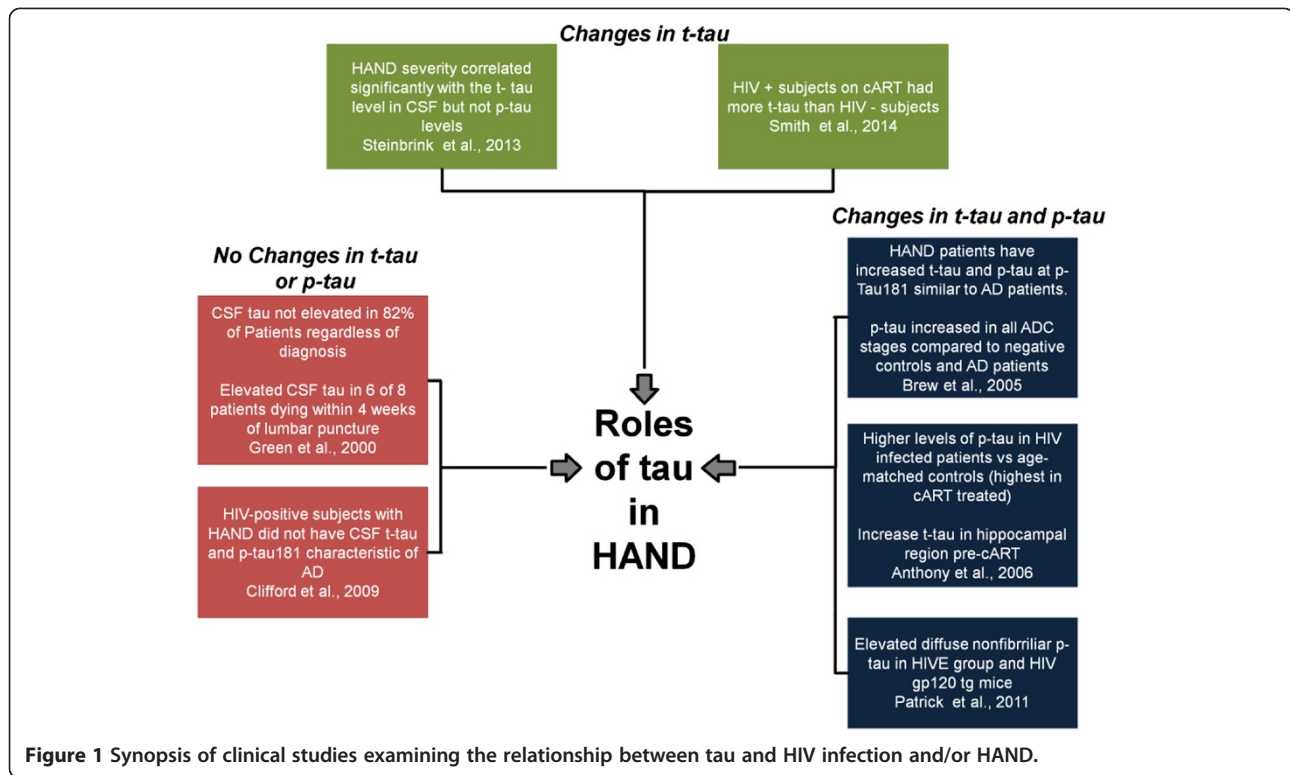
Changes in t-tau

HAND severity correlated significantly with the t- tau level in CSF but not p-tau levels
Steinbrink et al., 2013

HIV + subjects on cART had more t-tau than HIV - subjects
Smith et al., 2014

No Changes in t-tau or p-tau

CSF tau not elevated in 82% of Patients regardless of diagnosis

Elevated CSF tau in 6 of 8 patients dying within 4 weeks of lumbar puncture
Green et al., 2000

HIV-positive subjects with HAND did not have CSF t-tau and p-tau181 characteristic of AD
Clifford et al., 2009

Roles of tau in HAND

Changes in t-tau and p-tau

HAND patients have increased t-tau and p-tau at p-Tau181 similar to AD patients.

p-tau increased in all ADC stages compared to negative controls and AD patients
Brew et al., 2005

Higher levels of p-tau in HIV infected patients vs age-matched controls (highest in cART treated)

Increase t-tau in hippocampal region pre-cART
Anthony et al., 2006

Elevated diffuse nonfibrriliar p-tau in HIVE group and HIV gp120 tg mice
Patrick et al., 2011

Figure 1 Synopsis of clinical studies examining the relationship between tau and HIV infection and/or HAND.